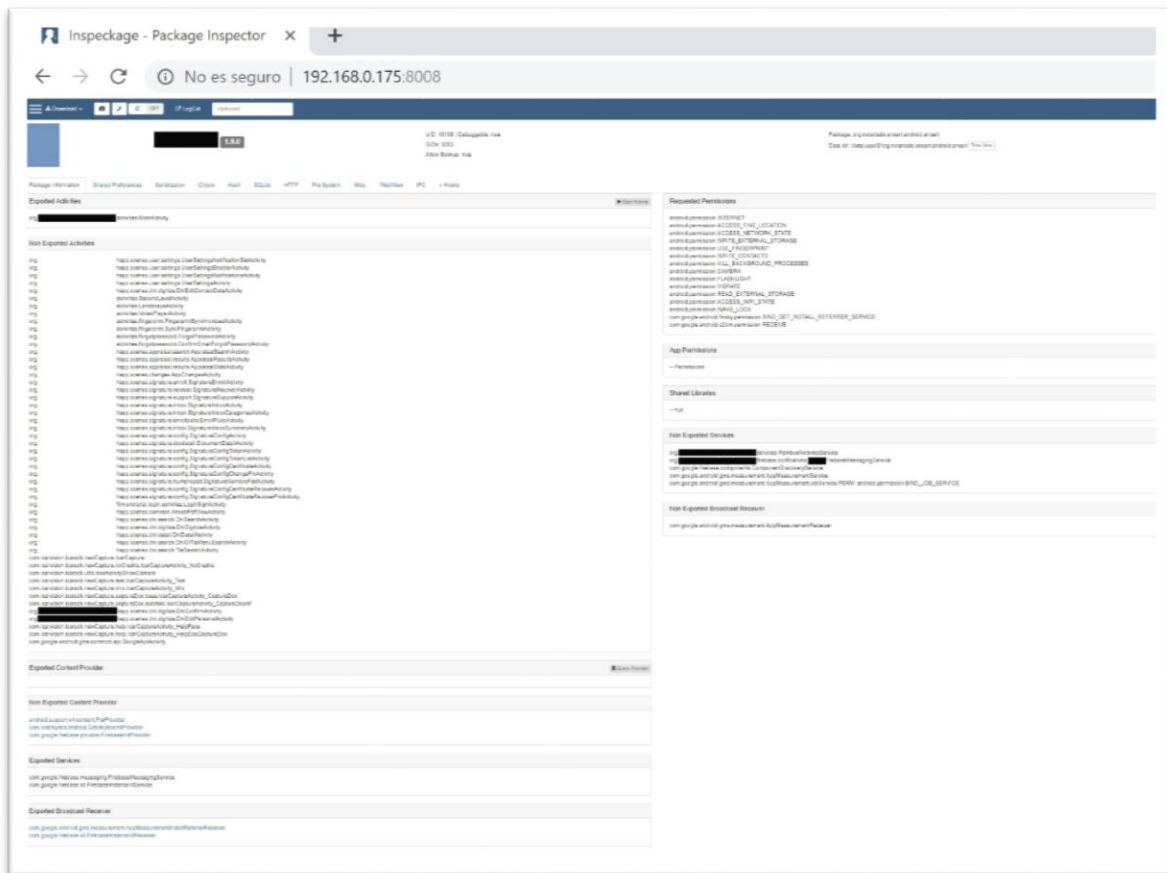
Inspeckage - Package Inspector ×

No es seguro | 192.168.0.175:8008

1.9.0

UID: 10159 | Debuggable: true
GID: 3003
Allow Backup: true

Package: org.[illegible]
Data dir: /data/user/0/org.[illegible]

Package Information | Shared Preferences | Serialization | Crypto | Hash | SQLite | HTTP | File System | Misc | WebView | IPC | + Hooks

Exported Activities

org.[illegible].activities.MainActivity

Non Exported Activities

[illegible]

Exported Content Provider

Non Exported Content Provider

android.support.v4.content.FileProvider
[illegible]
com.google.firebase.provider.FirebaseInitProvider

Exported Services

com.google.firebase.messaging.FirebaseMessagingService
com.google.firebase.iid.FirebaseInstanceIdService

Exported Broadcast Receiver

com.google.android.gms.measurement.AppMeasurementInstallReferrerReceiver
com.google.firebase.iid.FirebaseInstanceIdReceiver

Requested Permissions

android.permission.INTERNET
android.permission.ACCESS_FINE_LOCATION
android.permission.ACCESS_NETWORK_STATE
android.permission.WRITE_EXTERNAL_STORAGE
android.permission.USE_FINGERPRINT
android.permission.WRITE_CONTACTS
android.permission.KILL_BACKGROUND_PROCESSES
android.permission.CAMERA
android.permission.FLASHLIGHT
android.permission.VIBRATE
android.permission.READ_EXTERNAL_STORAGE
android.permission.ACCESS_WIFI_STATE
android.permission.WAKE_LOCK
com.google.android.finsky.permission.BIND_GET_INSTALL_REFERRER_SERVICE
com.google.android.c2dm.permission.RECEIVE

App Permissions

-- Permissions

Shared Libraries

-- null

Non Exported Services

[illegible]
com.google.firebase.components.ComponentDiscoveryService
com.google.android.gms.measurement.AppMeasurementService
com.google.android.gms.measurement.AppMeasurementJobService PERM: android.permission.BIND_JOB_SERVICE

Non Exported Broadcast Receiver

com.google.android.gms.measurement.AppMeasurementReceiver